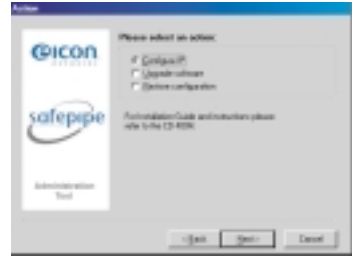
Action

eicon

safepipe

Administration Tool

Please select an action:

Configure IP

Upgrade software

Restore configuration

For Installation Guide and instructions please refer to the CD-ROM.

< Back

Next >

Cancel